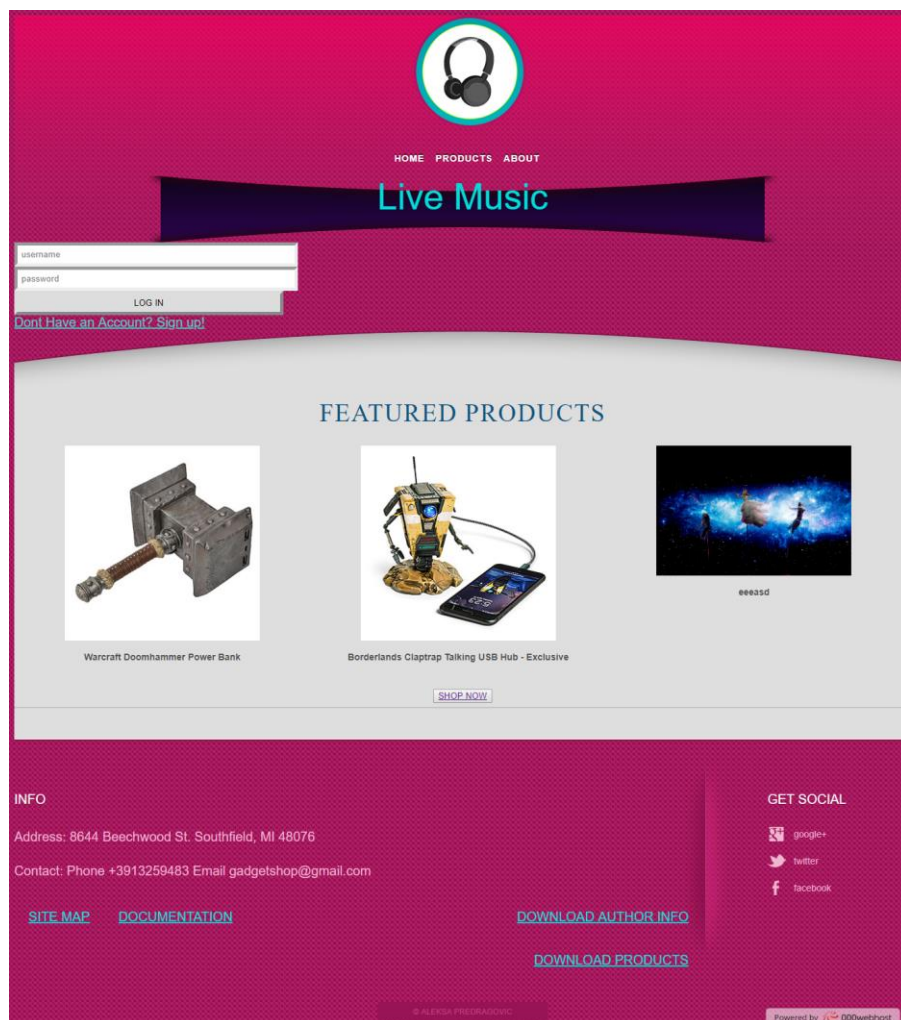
HOME PRODUCTS ABOUT

Live Music

username

password

LOG IN

Dont Have an Account? Sign up!

FEATURED PRODUCTS

Warcraft Doomhammer Power Bank

Borderlands Claptrap Talking USB Hub - Exclusive

eeeasd

SHOP NOW

INFO

Address: 8644 Beechwood St. Southfield, MI 48076

Contact: Phone +3913259483 Email gadgetshop@gmail.com

SITE MAP DOCUMENTATION DOWNLOAD AUTHOR INFO

DOWNLOAD PRODUCTS

GET SOCIAL

google+

twitter

facebook

© ALEKSA PREDRADOVIC

Powered by 000webhost